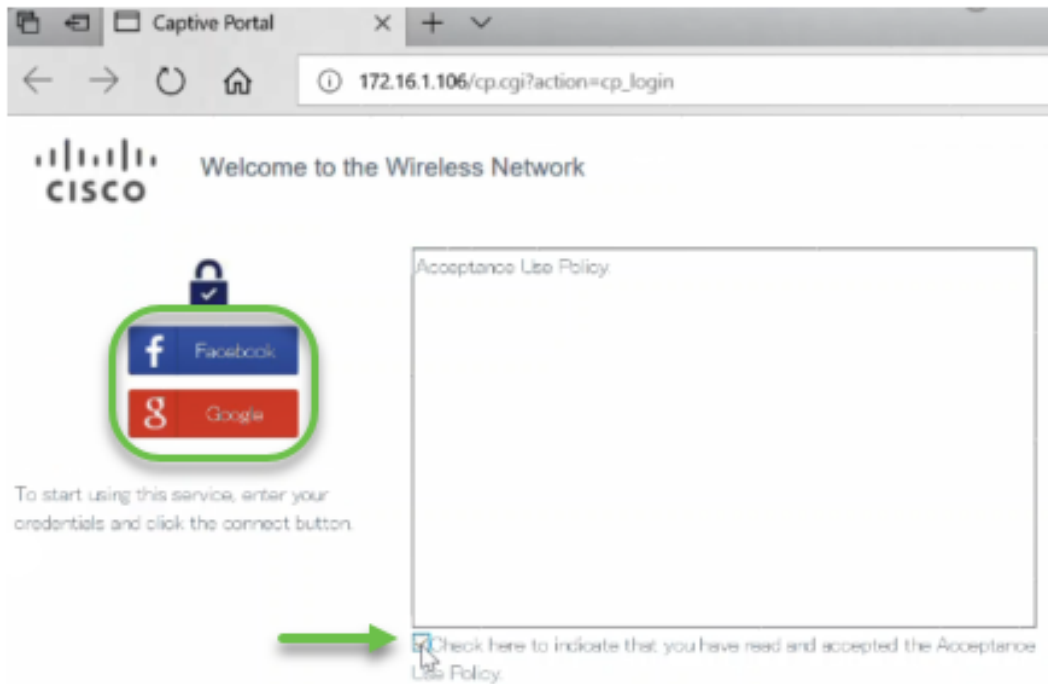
Captive Portal

172.16.1.106/cp.cgi?action=cp_login

cisco

Welcome to the Wireless Network

Facebook

Google

To start using this service, enter your credentials and click the connect button.

Acceptance Use Policy

Check here to indicate that you have read and accepted the Acceptance Use Policy.